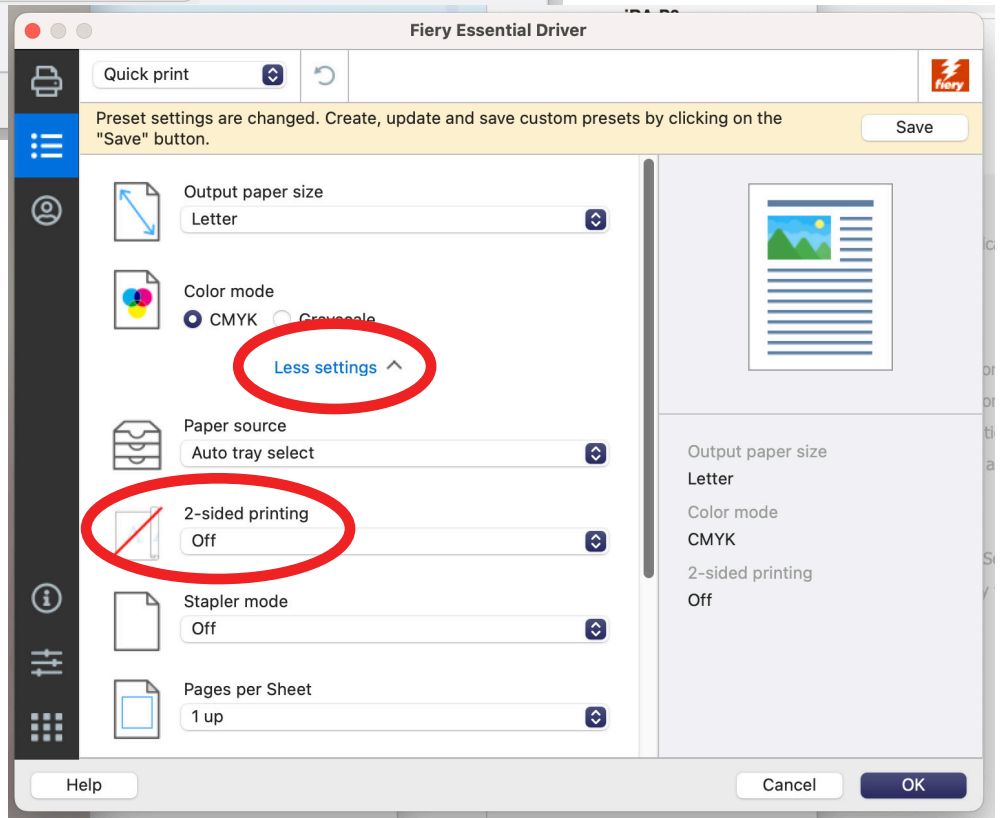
Fiery Essential Driver

Quick print

fiery

Preset settings are changed. Create, update and save custom presets by clicking on the "Save" button.

Save

Output paper size

Letter

Color mode

CMYK Grayscale

Less settings

Paper source

Auto tray select

2-sided printing

Off

Stapler mode

Off

Pages per Sheet

1 up

Output paper size

Letter

Color mode

CMYK

2-sided printing

Off

Help

Cancel

OK